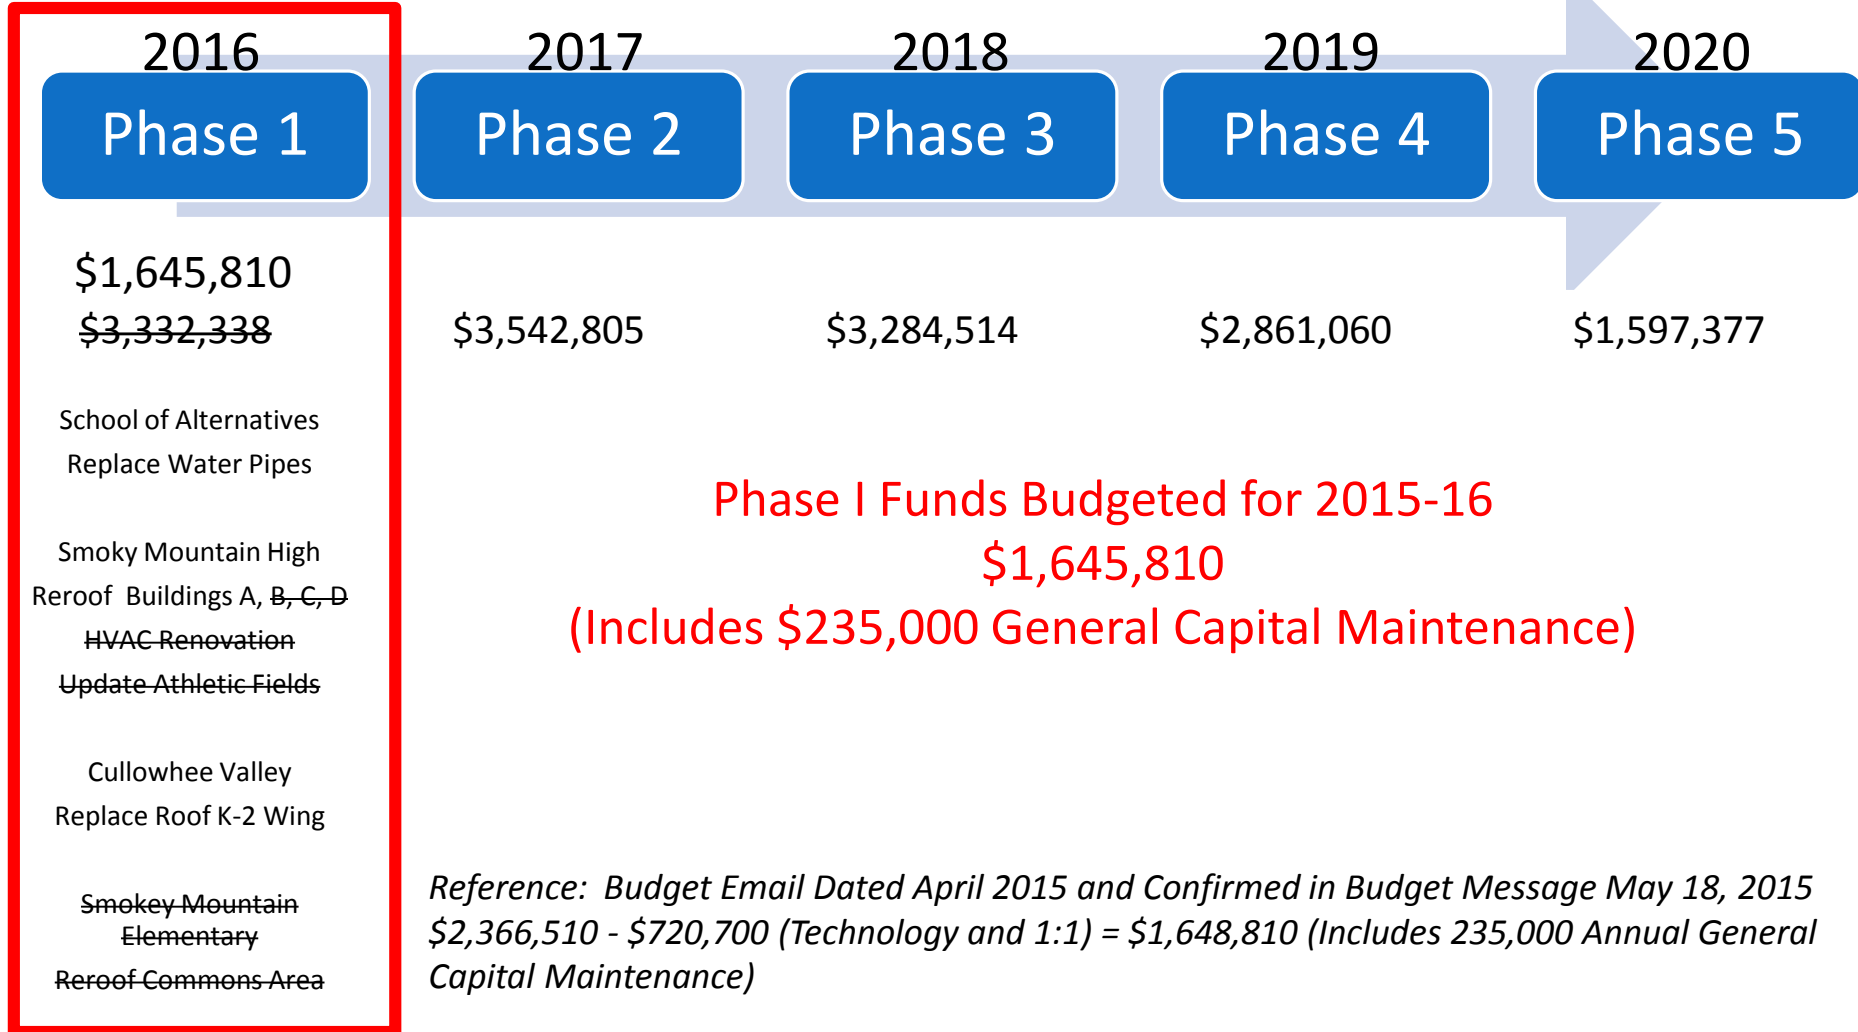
2016
Phase 1

2017
Phase 2

2018
Phase 3

2019
Phase 4

2020
Phase 5

$1,645,810
~~$3,332,338~~

$3,542,805

$3,284,514

$2,861,060

$1,597,377

School of Alternatives
Replace Water Pipes

Smoky Mountain High
Reroof Buildings A, ~~B, C, D~~
~~HVAC Renovation~~
~~Update Athletic Fields~~

Cullowhee Valley
Replace Roof K-2 Wing

~~Smokey Mountain Elementary~~
~~Reroof Commons Area~~

Phase I Funds Budgeted for 2015-16
$1,645,810
(Includes $235,000 General Capital Maintenance)

Reference: Budget Email Dated April 2015 and Confirmed in Budget Message May 18, 2015
$2,366,510 - $720,700 (Technology and 1:1) = $1,648,810 (Includes 235,000 Annual General Capital Maintenance)